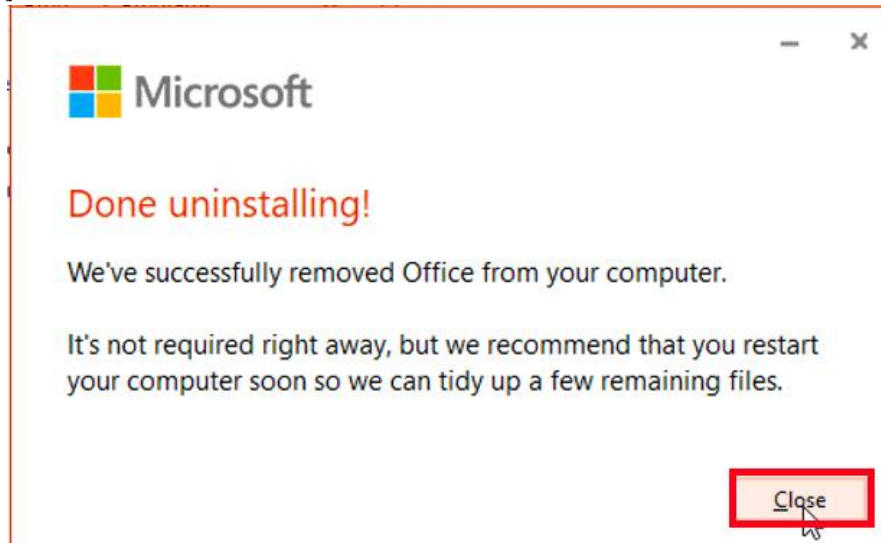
— ×

Microsoft

Done uninstalling!

We've successfully removed Office from your computer.

It's not required right away, but we recommend that you restart your computer soon so we can tidy up a few remaining files.

Close